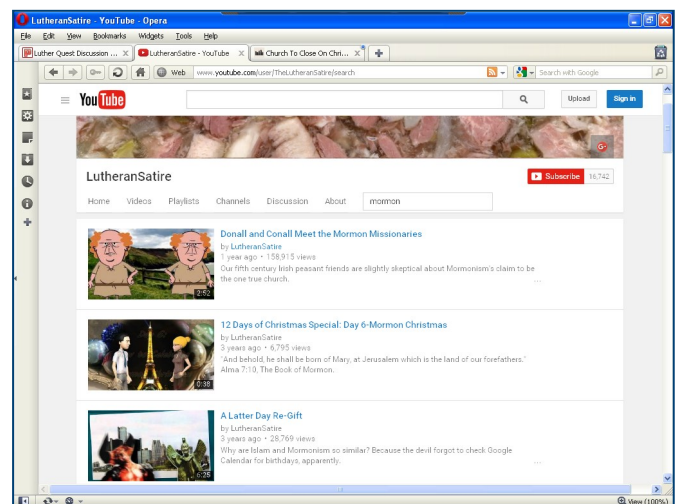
LutheranSatire - YouTube - Opera

File Edit View Bookmarks Widgets Tools Help

Luther Quest Discussion ... LutheranSatire - YouTube Church To Close On Chri...

Web www.youtube.com/user/TheLutheranSatire/search

Search with Google

YouTube

Upload Sign in

LutheranSatire

Subscribe 16,742

Home Videos Playlists Channels Discussion About mormon

Donall and Conall Meet the Mormon Missionaries
by LutheranSatire
1 year ago • 158,915 views
Our fifth century Irish peasant friends are slightly skeptical about Mormonism's claim to be the one true church.
2:52

12 Days of Christmas Special: Day 6-Mormon Christmas
by LutheranSatire
3 years ago • 6,795 views
"And behold, he shall be born of Mary, at Jerusalem which is the land of our forefathers." Alma 7:10, The Book of Mormon.
0:38

A Latter Day Re-Gift
by LutheranSatire
3 years ago • 28,769 views
Why are Islam and Mormonism so similar? Because the devil forgot to check Google Calendar for birthdays, apparently.
6:25

View (100%)